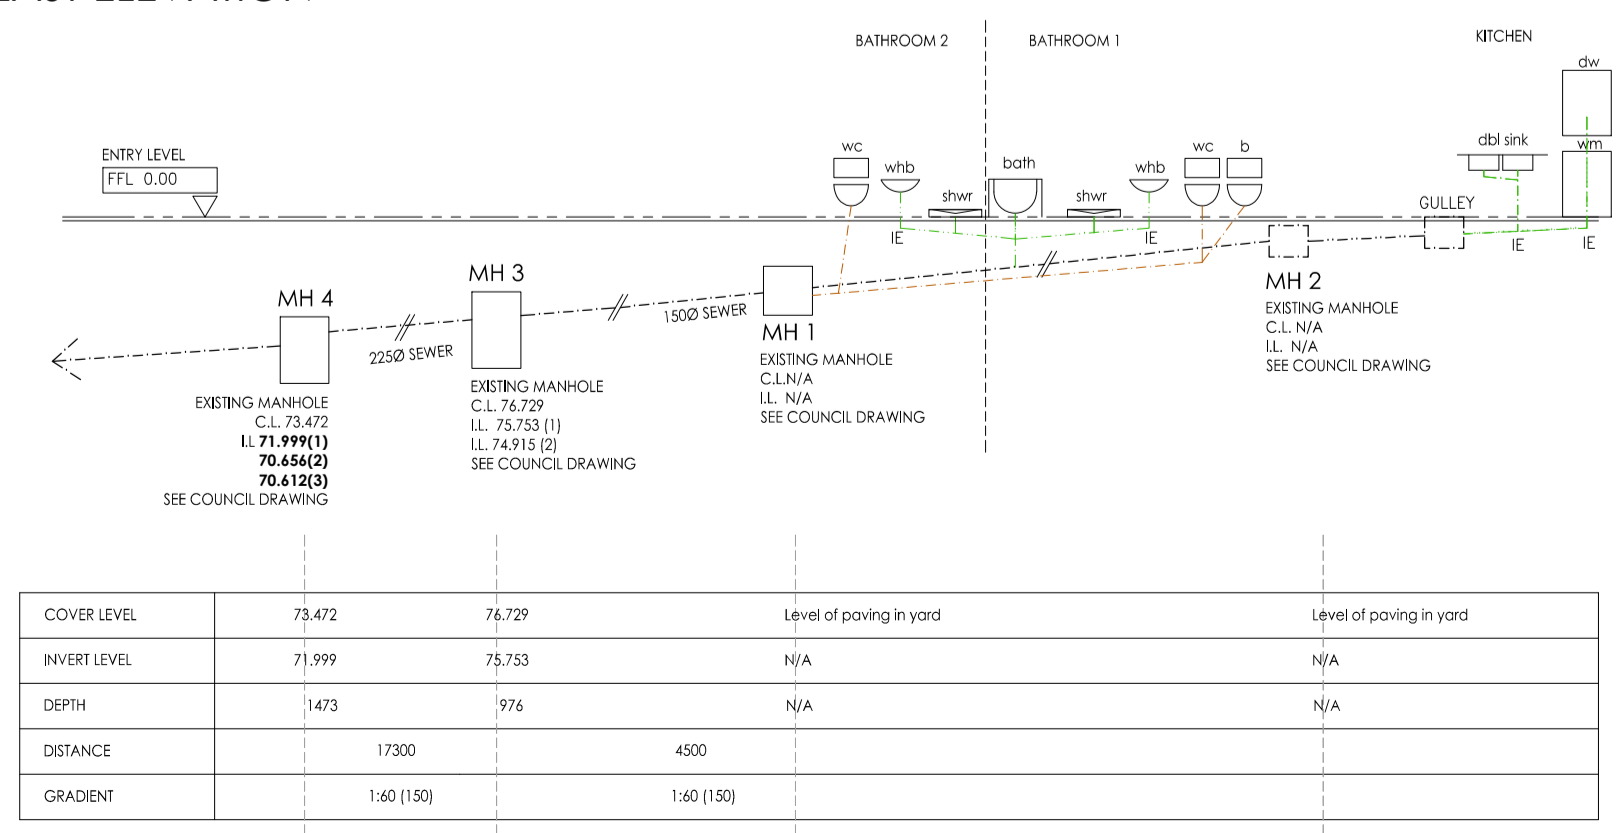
BATHROOM 2

BATHROOM 1

KITCHEN

dw

wm

dbl sink

GULLEY

wc

whb

shwr

bath

shwr

whb

wc

b

ENTRY LEVEL

FFL 0.00

IE

IE

IE

IE

MH 4

MH 3

MH 1

MH 2

225Ø SEWER

150Ø SEWER

EXISTING MANHOLE
C.L. 73.472
I.L **71.999(1)**
**70.656(2)**
**70.612(3)**
SEE COUNCIL DRAWING

EXISTING MANHOLE
C.L. 76.729
I.L. 75.753 (1)
I.L. 74.915 (2)
SEE COUNCIL DRAWING

EXISTING MANHOLE
C.L.N/A
I.L. N/A
SEE COUNCIL DRAWING

EXISTING MANHOLE
C.L. N/A
I.L. N/A
SEE COUNCIL DRAWING

| COVER LEVEL | 73.472 | 76.729 | Level of paving in yard | Level of paving in yard |
|---|---|---|---|---|
| INVERT LEVEL | 71.999 | 75.753 | N/A | N/A |
| DEPTH | 1473 | 976 | N/A | N/A |
| DISTANCE | 17300 | 4500 | | |
| GRADIENT | 1:60 (150) | 1:60 (150) | | |